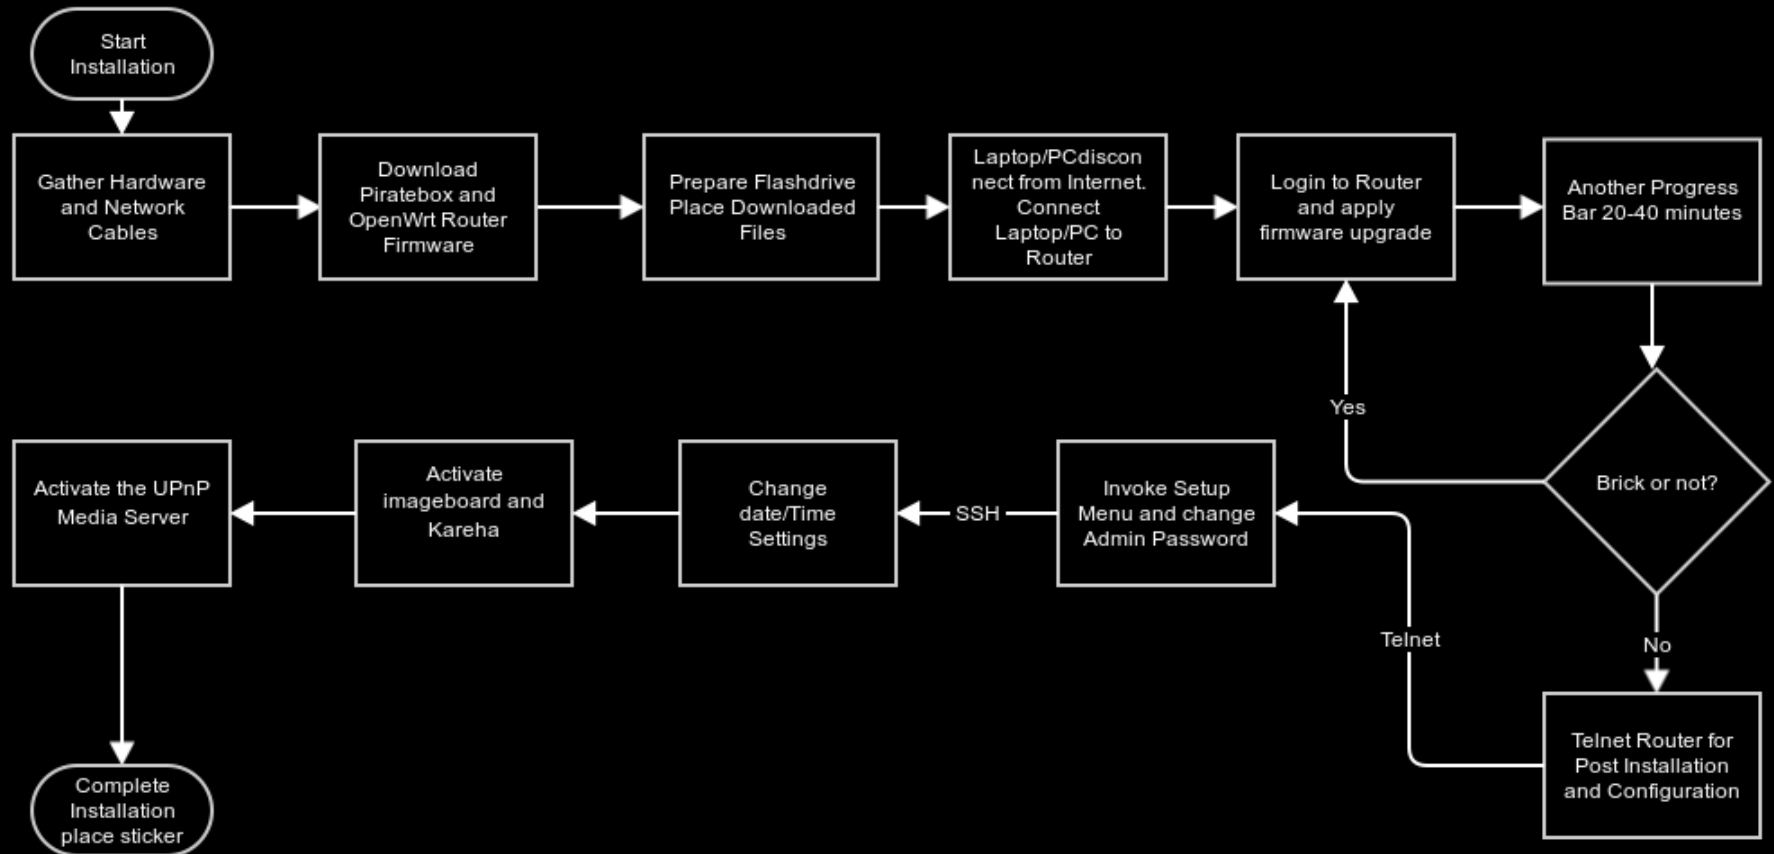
Start Installation

Gather Hardware and Network Cables

Download Piratebox and OpenWrt Router Firmware

Prepare Flashdrive Place Downloaded Files

Laptop/PCdisconnect from Internet. Connect Laptop/PC to Router

Login to Router and apply firmware upgrade

Another Progress Bar 20-40 minutes

Brick or not?

Yes

No

Telnet Router for Post Installation and Configuration

Telnet

Invoke Setup Menu and change Admin Password

SSH

Change date/Time Settings

Activate imageboard and Kareha

Activate the UPnP Media Server

Complete Installation place sticker